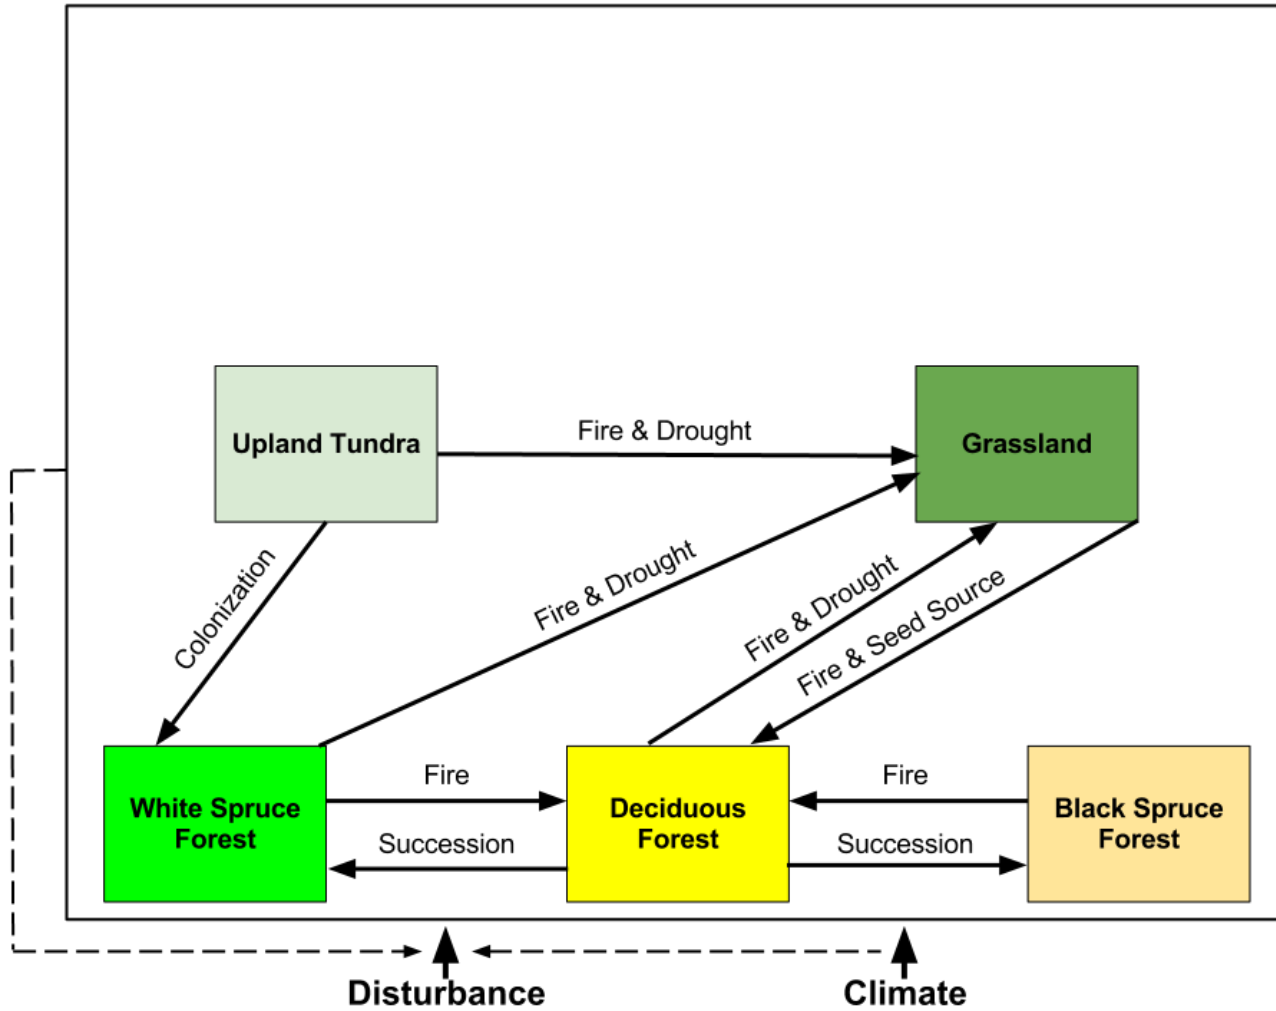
Upland Tundra

Fire & Drought

Grassland

Colonization

Fire & Drought

Fire & Drought

Fire & Seed Source

White Spruce Forest

Fire

Succession

Deciduous Forest

Fire

Succession

Black Spruce Forest

Disturbance

Climate